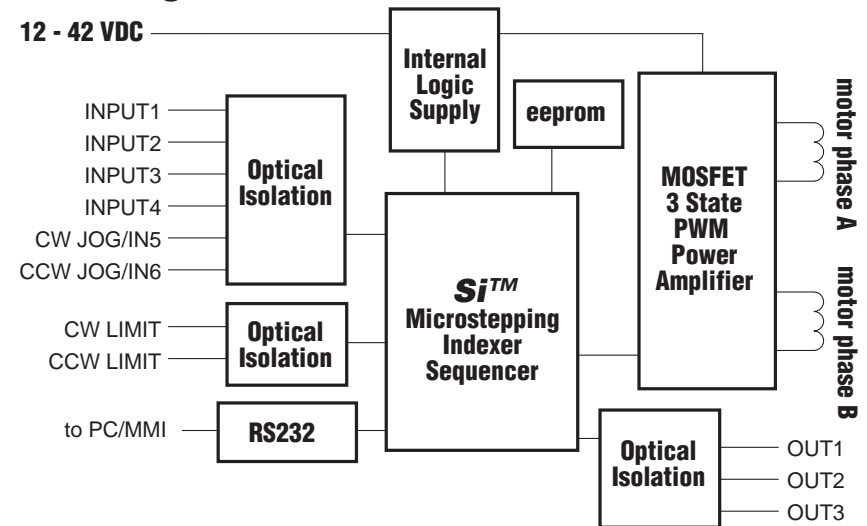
12 - 42 VDC

Internal Logic Supply

eeprom

INPUT1
INPUT2
INPUT3
INPUT4
CW JOG/IN5
CCW JOG/IN6

Optical Isolation

MOSFET 3 State PWM Power Amplifier

motor phase A

motor phase B

$Si^{TM}$ Microstepping Indexer Sequencer

CW LIMIT
CCW LIMIT

Optical Isolation

to PC/MMI

RS232

Optical Isolation

OUT1
OUT2
OUT3